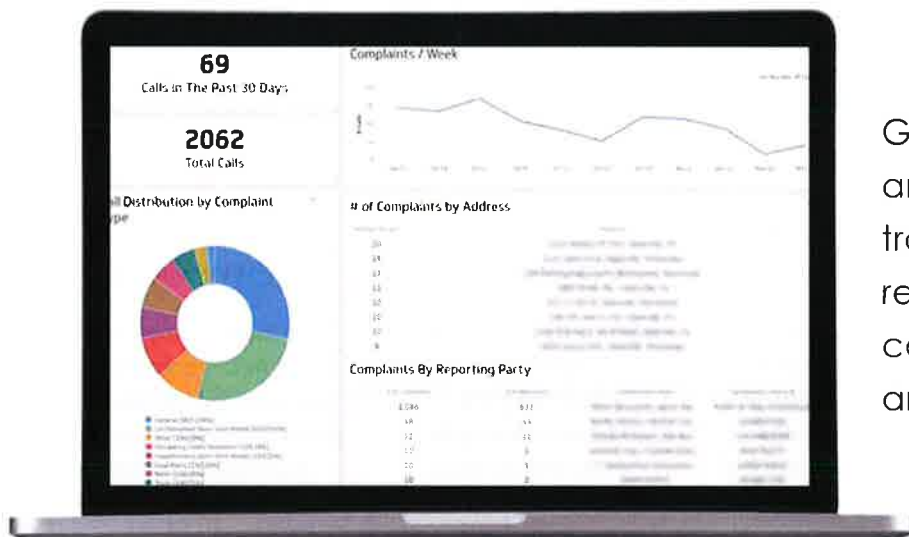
69
Calls In The Past 30 Days

2062
Total Calls

Complaints / Week

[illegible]ll Distribution by Complaint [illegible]ype

# of Complaints by Address

| | |
|---|---|
| 20 | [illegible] |
| 16 | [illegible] |
| 13 | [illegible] |
| 13 | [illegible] |
| 12 | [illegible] |
| 12 | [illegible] |
| 12 | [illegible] |
| 12 | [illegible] |

Complaints By Reporting Party

| | | | |
|---|---|---|---|
| 1,546 | 671 | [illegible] | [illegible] |
| 18 | 11 | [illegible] | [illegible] |
| 12 | 12 | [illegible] | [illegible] |
| 12 | 3 | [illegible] | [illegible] |
| 10 | 1 | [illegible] | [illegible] |
| 10 | 0 | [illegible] | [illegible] |

G
a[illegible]
tr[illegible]
re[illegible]
c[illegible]
a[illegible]